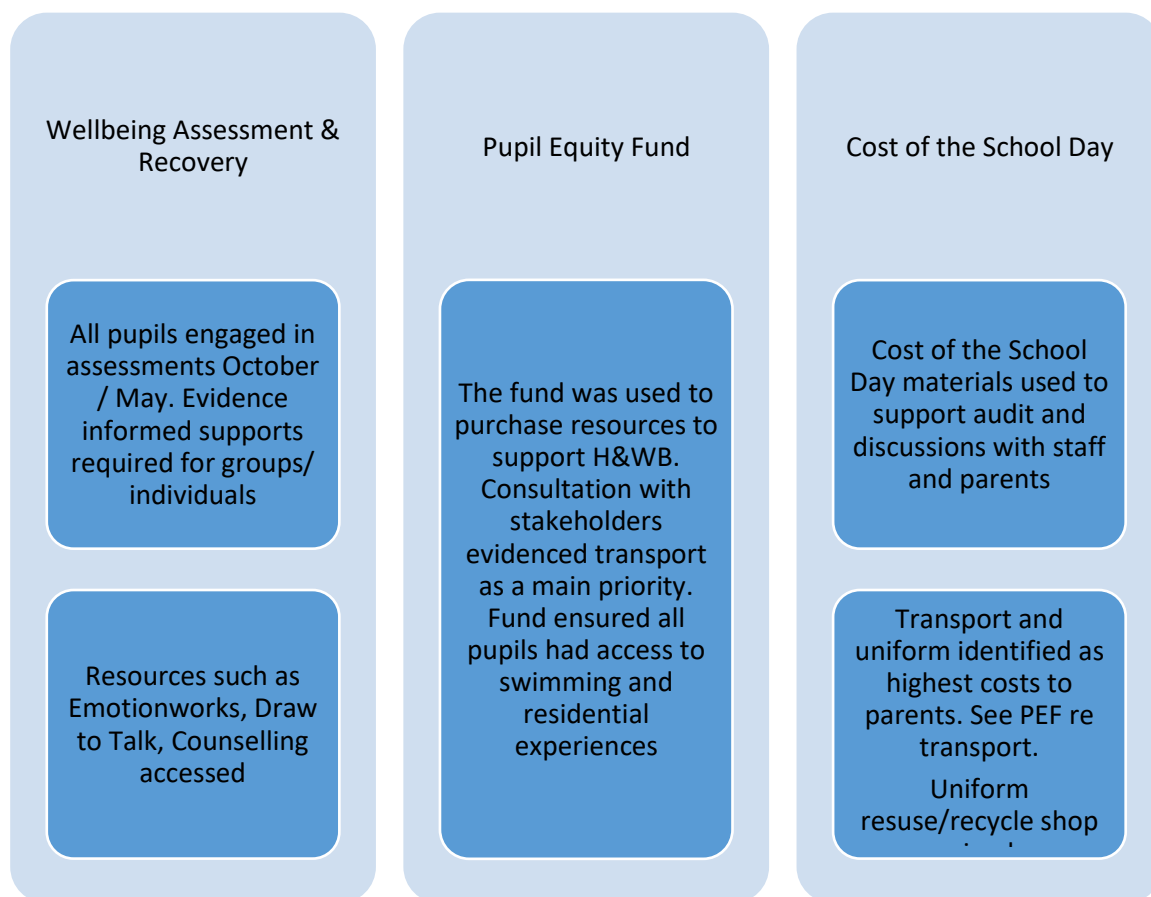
Wellbeing Assessment & Recovery

All pupils engaged in assessments October / May. Evidence informed supports required for groups/ individuals

Resources such as Emotionworks, Draw to Talk, Counselling accessed

Pupil Equity Fund

The fund was used to purchase resources to support H&WB. Consultation with stakeholders evidenced transport as a main priority. Fund ensured all pupils had access to swimming and residential experiences

Cost of the School Day

Cost of the School Day materials used to support audit and discussions with staff and parents

Transport and uniform identified as highest costs to parents. See PEF re transport.

Uniform resuse/recycle shop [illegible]